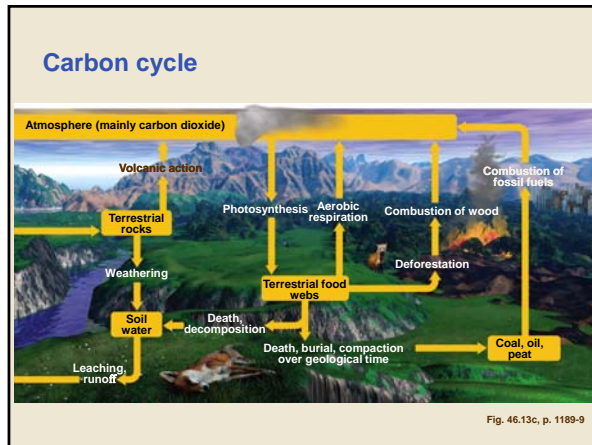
Carbon cycle

Atmosphere (mainly carbon dioxide)

Volcanic action

Combustion of fossil fuels

Terrestrial rocks

Photosynthesis

Aerobic respiration

Combustion of wood

Weathering

Deforestation

Terrestrial food webs

Soil water

Death, decomposition

Death, burial, compaction over geological time

Coal, oil, peat

Leaching, runoff

Fig. 46.13c, p. 1189-9